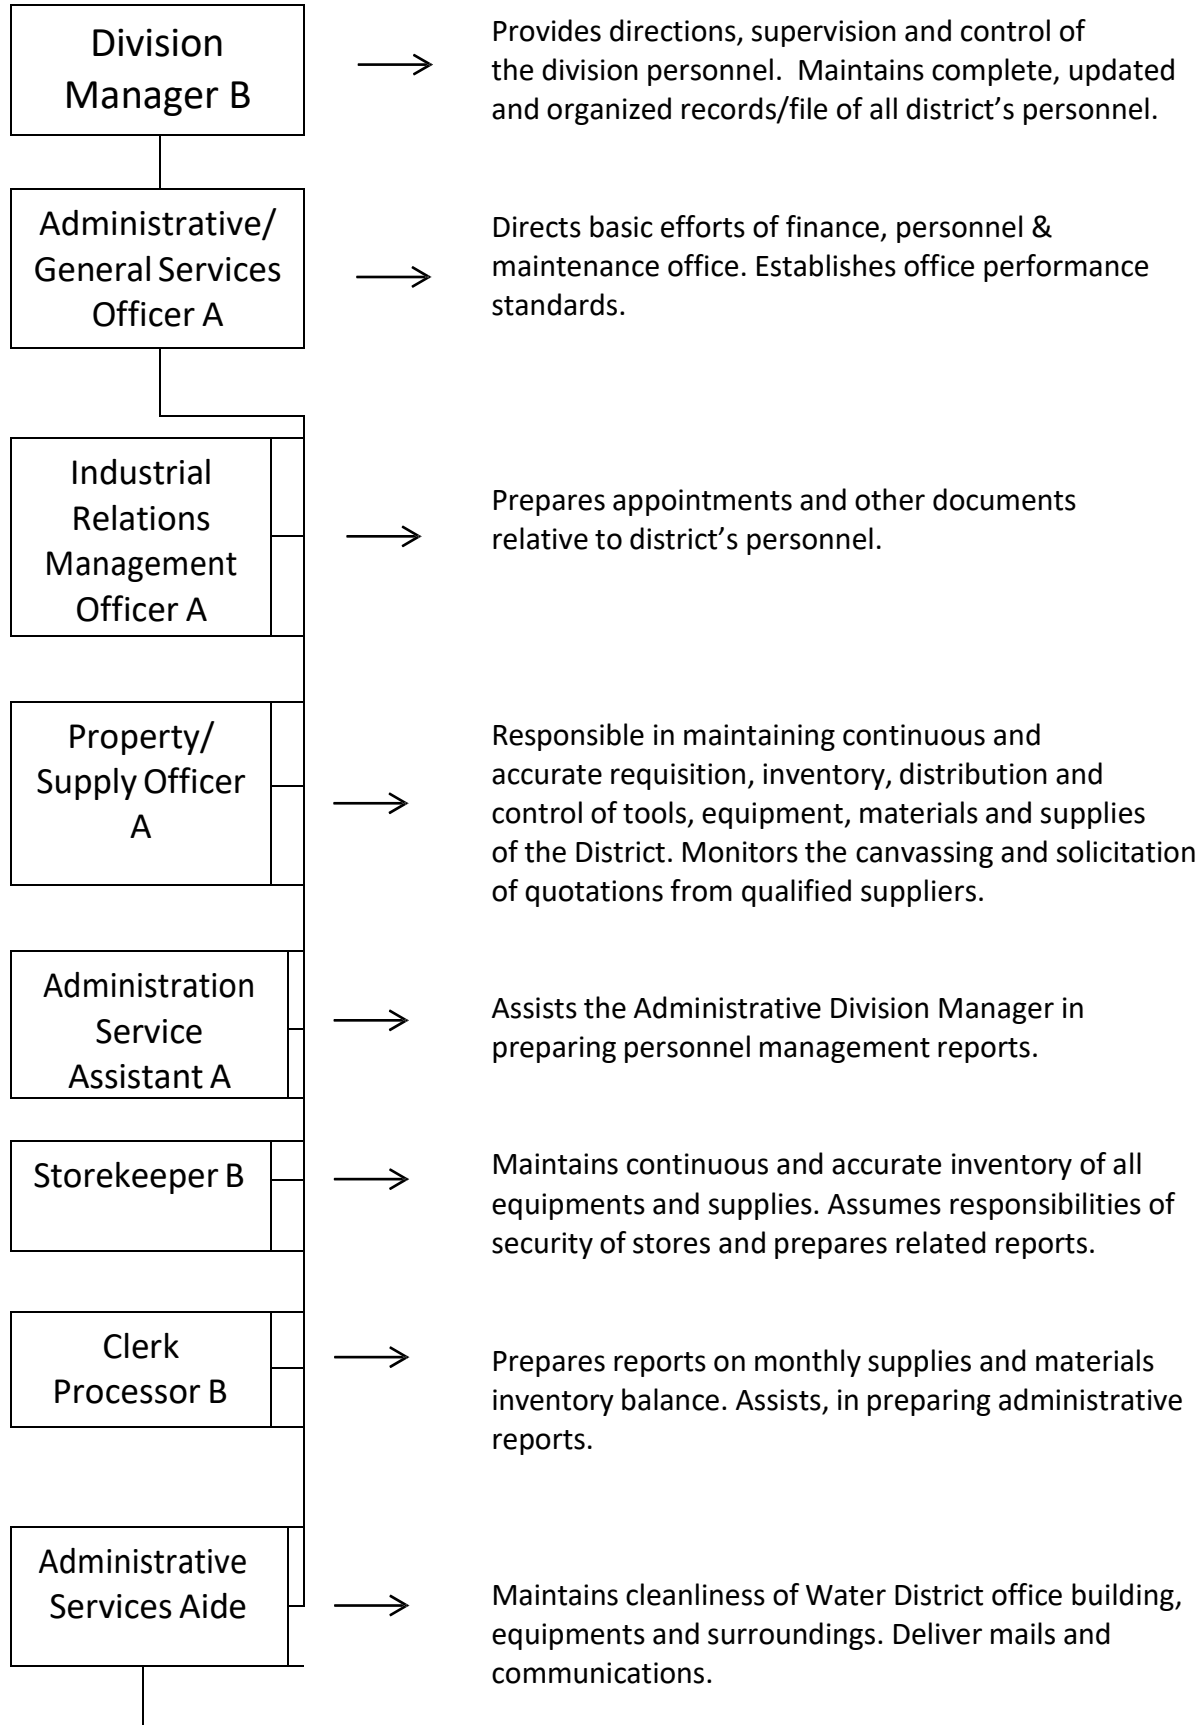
Division Manager B

Provides directions, supervision and control of the division personnel. Maintains complete, updated and organized records/file of all district's personnel.

Administrative/ General Services Officer A

Directs basic efforts of finance, personnel & maintenance office. Establishes office performance standards.

Industrial Relations Management Officer A

Prepares appointments and other documents relative to district's personnel.

Property/ Supply Officer A

Responsible in maintaining continuous and accurate requisition, inventory, distribution and control of tools, equipment, materials and supplies of the District. Monitors the canvassing and solicitation of quotations from qualified suppliers.

Administration Service Assistant A

Assists the Administrative Division Manager in preparing personnel management reports.

Storekeeper B

Maintains continuous and accurate inventory of all equipments and supplies. Assumes responsibilities of security of stores and prepares related reports.

Clerk Processor B

Prepares reports on monthly supplies and materials inventory balance. Assists, in preparing administrative reports.

Administrative Services Aide

Maintains cleanliness of Water District office building, equipments and surroundings. Deliver mails and communications.